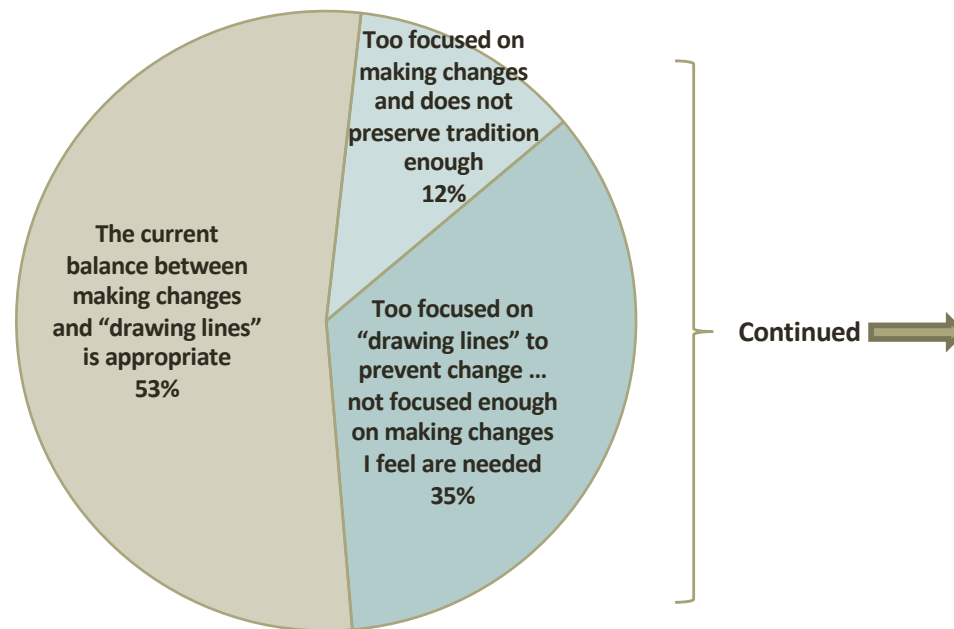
Too focused on making changes and does not preserve tradition enough
12%

The current balance between making changes and “drawing lines” is appropriate
53%

Too focused on “drawing lines” to prevent change … not focused enough on making changes I feel are needed
35%

Continued